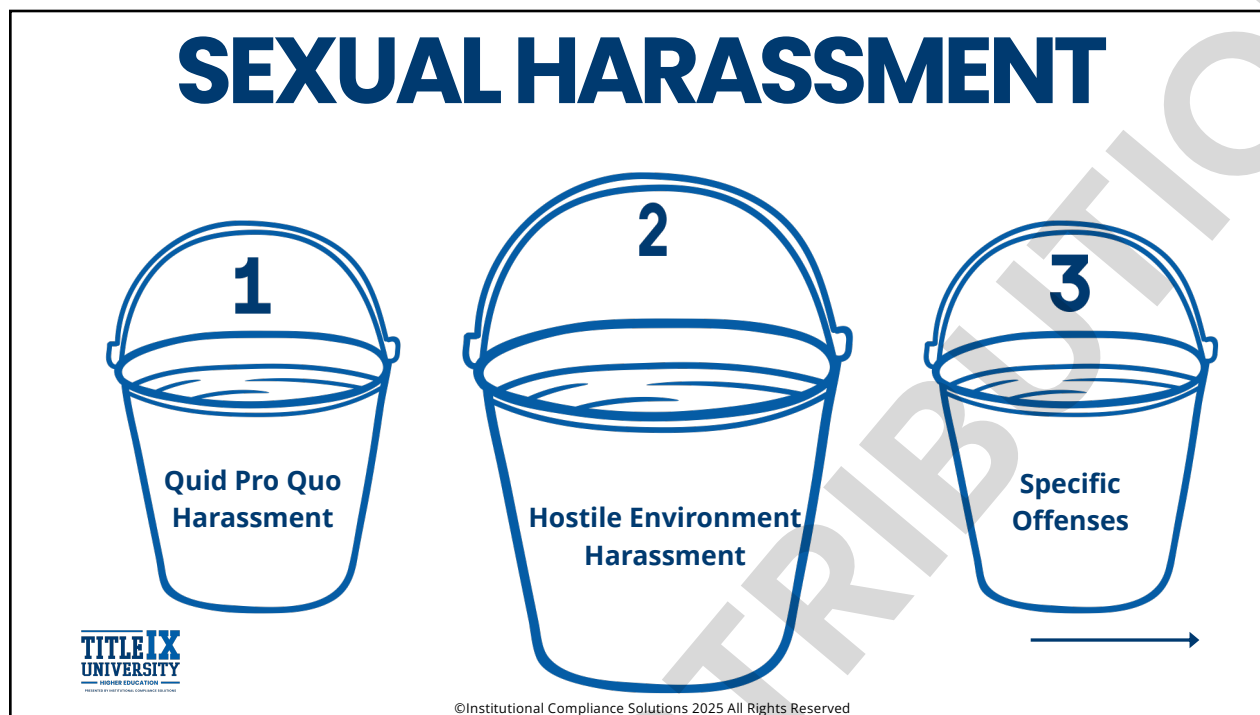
SEXUAL HARASSMENT

1

Quid Pro Quo Harassment

2

Hostile Environment Harassment

3

Specific Offenses

TITLE IX UNIVERSITY
HIGHER EDUCATION
PRESENTED BY INSTITUTIONAL COMPLIANCE SOLUTIONS

TRIBUTIO

©Institutional Compliance Solutions 2025 All Rights Reserved